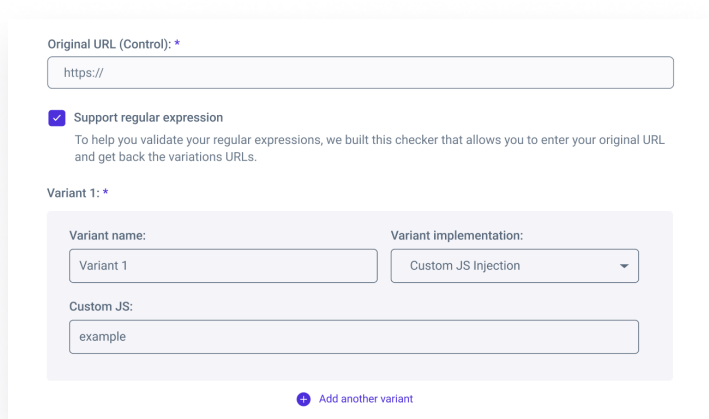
Original URL (Control): *

https://

Support regular expression

To help you validate your regular expressions, we built this checker that allows you to enter your original URL and get back the variations URLs.

Variant 1: *

Variant name:

Variant 1

Variant implementation:

Custom JS Injection

Custom JS:

example

Add another variant